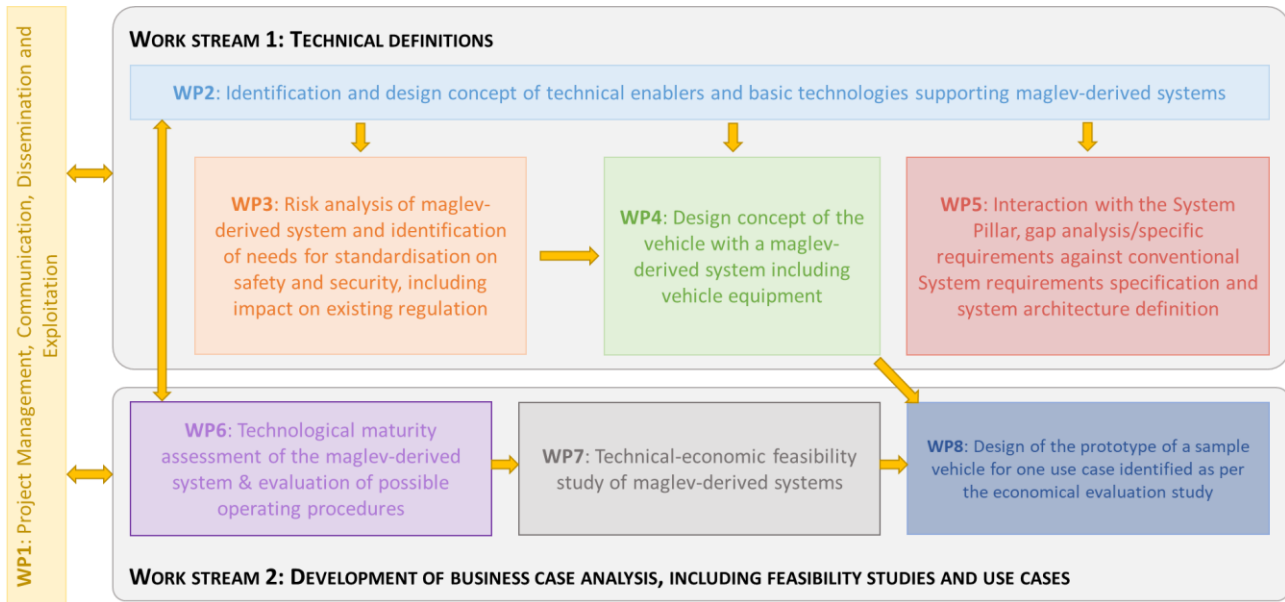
WP1: Project Management, Communication, Dissemination and Exploitation

WORK STREAM 1: TECHNICAL DEFINITIONS

WP2: Identification and design concept of technical enablers and basic technologies supporting maglev-derived systems

WP3: Risk analysis of maglev-derived system and identification of needs for standardisation on safety and security, including impact on existing regulation

WP4: Design concept of the vehicle with a maglev-derived system including vehicle equipment

WP5: Interaction with the System Pillar, gap analysis/specific requirements against conventional System requirements specification and system architecture definition

WP6: Technological maturity assessment of the maglev-derived system & evaluation of possible operating procedures

WP7: Technical-economic feasibility study of maglev-derived systems

WP8: Design of the prototype of a sample vehicle for one use case identified as per the economical evaluation study

WORK STREAM 2: DEVELOPMENT OF BUSINESS CASE ANALYSIS, INCLUDING FEASIBILITY STUDIES AND USE CASES